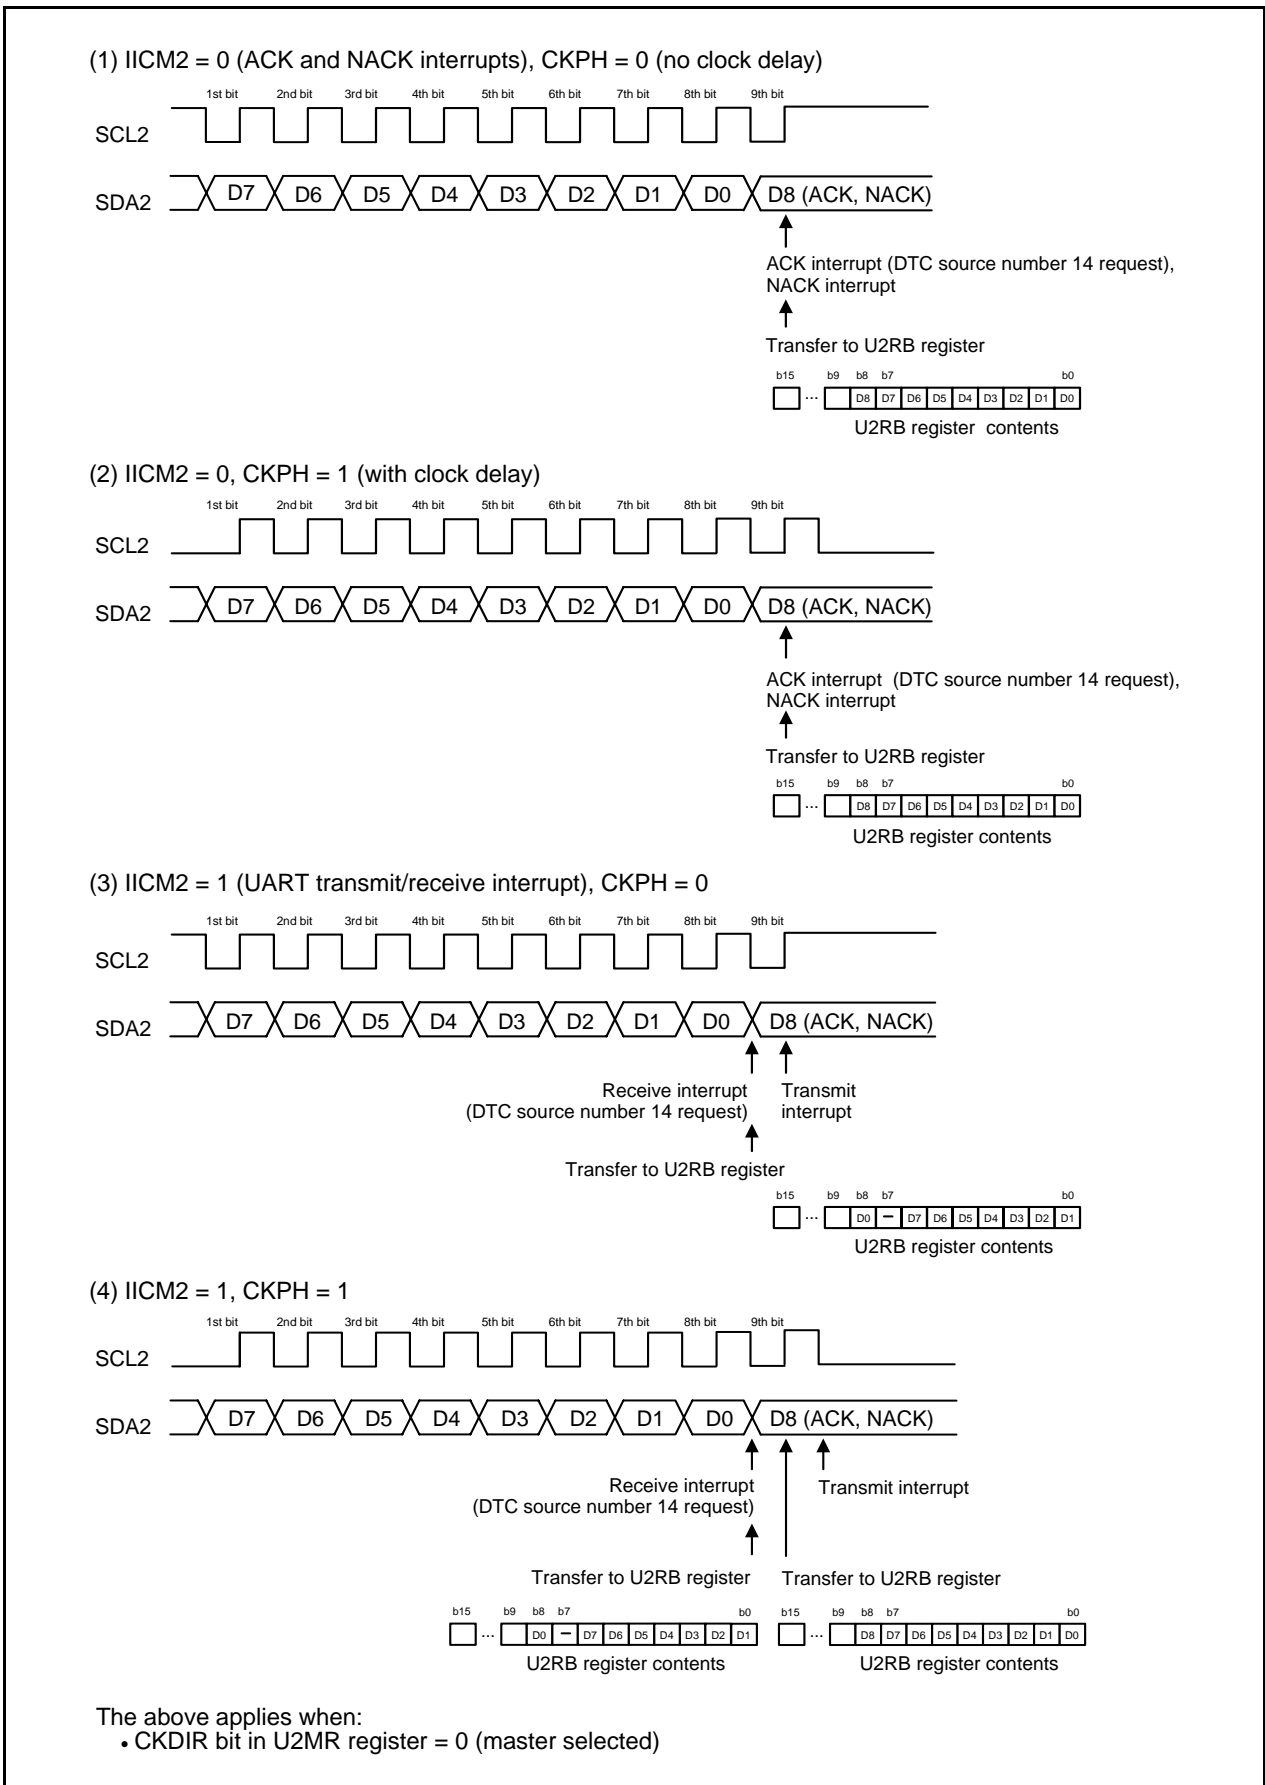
(1) IICM2 = 0 (ACK and NACK interrupts), CKPH = 0 (no clock delay)

1st bit 2nd bit 3rd bit 4th bit 5th bit 6th bit 7th bit 8th bit 9th bit

SCL2

SDA2 D7 D6 D5 D4 D3 D2 D1 D0 D8 (ACK, NACK)

ACK interrupt (DTC source number 14 request), NACK interrupt

Transfer to U2RB register

b15 ··· b9 b8 b7 b0

| | | D8 | D7 | D6 | D5 | D4 | D3 | D2 | D1 | D0 |
|---|---|---|---|---|---|---|---|---|---|---|

U2RB register contents

(2) IICM2 = 0, CKPH = 1 (with clock delay)

1st bit 2nd bit 3rd bit 4th bit 5th bit 6th bit 7th bit 8th bit 9th bit

SCL2

SDA2 D7 D6 D5 D4 D3 D2 D1 D0 D8 (ACK, NACK)

ACK interrupt (DTC source number 14 request), NACK interrupt

Transfer to U2RB register

b15 ··· b9 b8 b7 b0

| | | D8 | D7 | D6 | D5 | D4 | D3 | D2 | D1 | D0 |
|---|---|---|---|---|---|---|---|---|---|---|

U2RB register contents

(3) IICM2 = 1 (UART transmit/receive interrupt), CKPH = 0

1st bit 2nd bit 3rd bit 4th bit 5th bit 6th bit 7th bit 8th bit 9th bit

SCL2

SDA2 D7 D6 D5 D4 D3 D2 D1 D0 D8 (ACK, NACK)

Receive interrupt (DTC source number 14 request)

Transmit interrupt

Transfer to U2RB register

b15 ··· b9 b8 b7 b0

| | | D0 | – | D7 | D6 | D5 | D4 | D3 | D2 | D1 |
|---|---|---|---|---|---|---|---|---|---|---|

U2RB register contents

(4) IICM2 = 1, CKPH = 1

1st bit 2nd bit 3rd bit 4th bit 5th bit 6th bit 7th bit 8th bit 9th bit

SCL2

SDA2 D7 D6 D5 D4 D3 D2 D1 D0 D8 (ACK, NACK)

Receive interrupt (DTC source number 14 request)

Transmit interrupt

Transfer to U2RB register

Transfer to U2RB register

b15 ··· b9 b8 b7 b0

| | | D0 | – | D7 | D6 | D5 | D4 | D3 | D2 | D1 |
|---|---|---|---|---|---|---|---|---|---|---|

U2RB register contents

b15 ··· b9 b8 b7 b0

| | | D8 | D7 | D6 | D5 | D4 | D3 | D2 | D1 | D0 |
|---|---|---|---|---|---|---|---|---|---|---|

U2RB register contents

The above applies when:
• CKDIR bit in U2MR register = 0 (master selected)